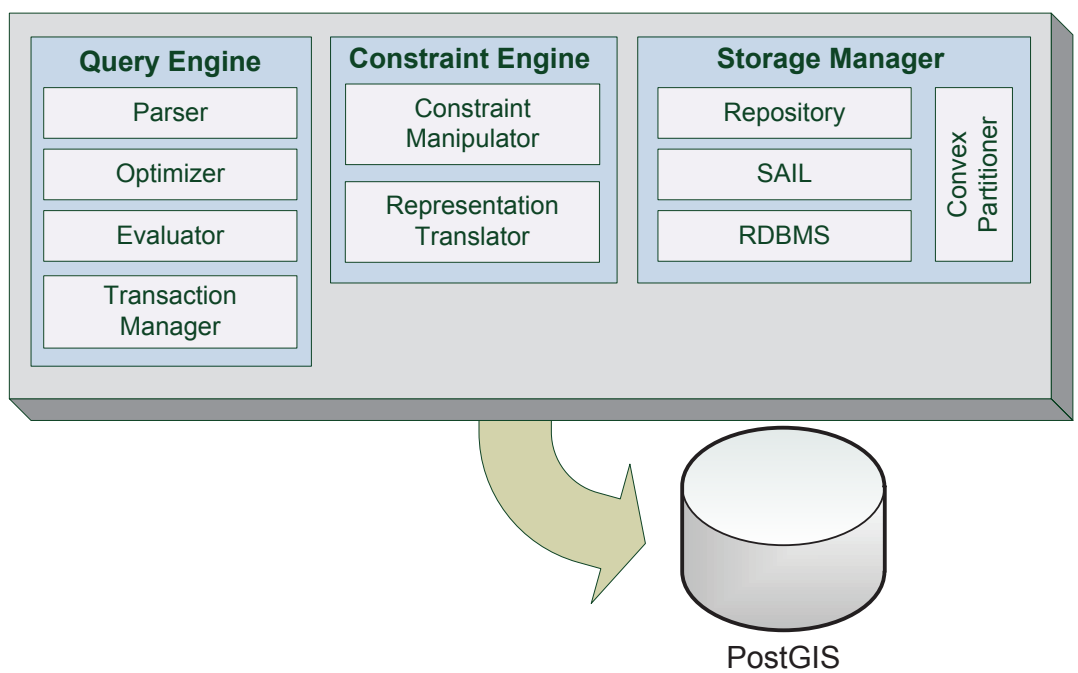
Query Engine

Parser

Optimizer

Evaluator

Transaction Manager

Constraint Engine

Constraint Manipulator

Representation Translator

Storage Manager

Repository

SAIL

RDBMS

Convex Partitioner

PostGIS